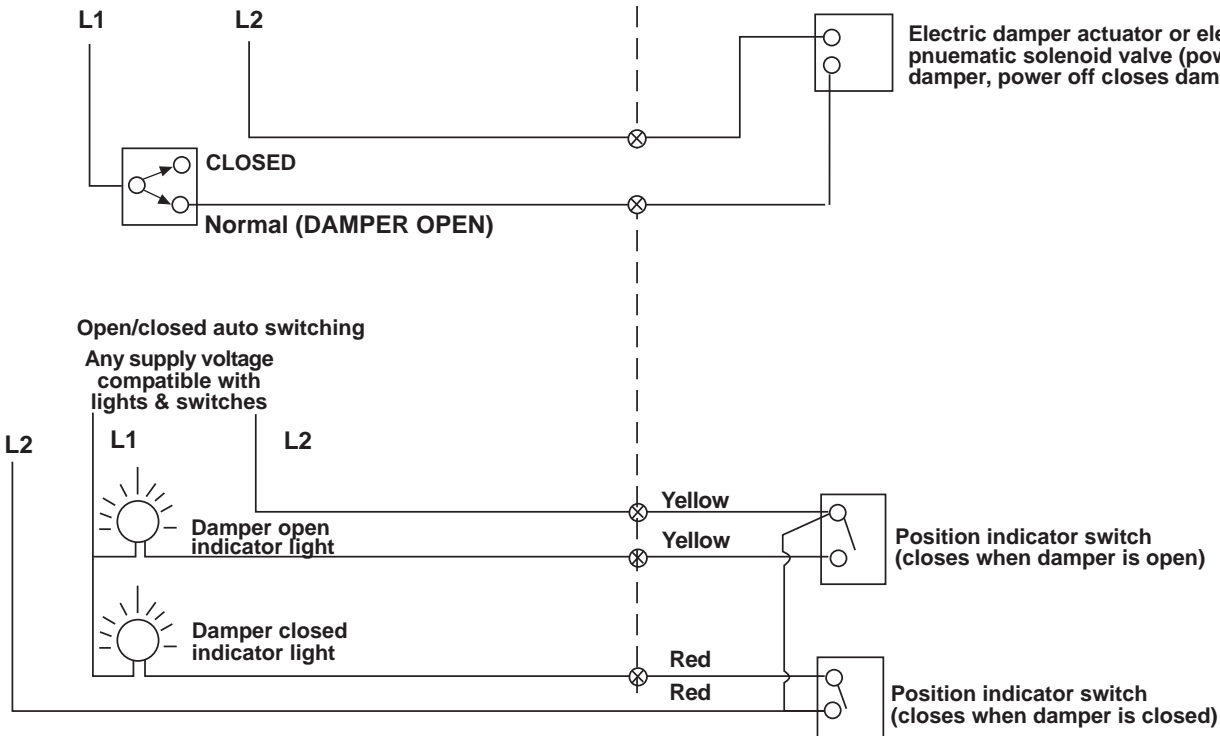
L1

L2

Electric damper actuator or ele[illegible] pnuematic solenoid valve (pow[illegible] damper, power off closes dam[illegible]

CLOSED

Normal (DAMPER OPEN)

Open/closed auto switching

Any supply voltage compatible with lights & switches

L2

L1

L2

Yellow

Damper open indicator light

Yellow

Position indicator switch (closes when damper is open)

Damper closed indicator light

Red

Red

Position indicator switch (closes when damper is closed)